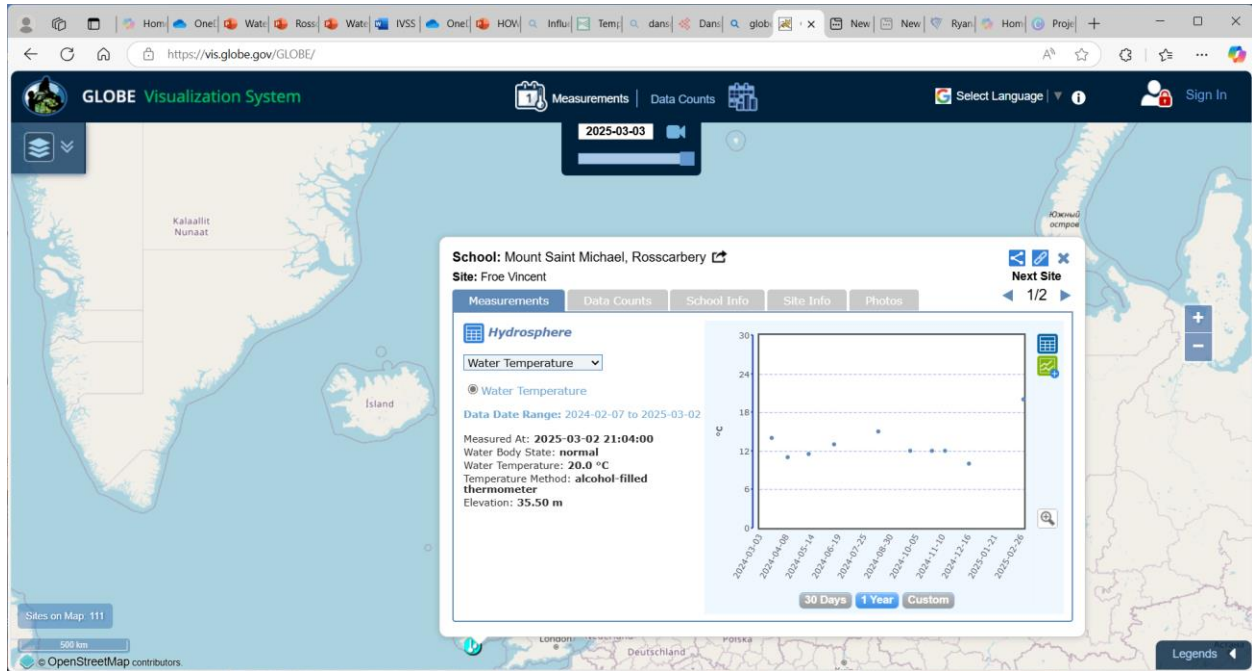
Hom | Onel | Wate | Ross | Wate | IVSS | Onel | HOV | Influ | Temp | dans | Dans | glob | New | New | Ryan | Hom | Proje

https://vis.globe.gov/GLOBE/

GLOBE Visualization System

Measurements | Data Counts

Select Language | ▼

Sign In

2025-03-03

Kalaallit Nunaat

Ísland

Южный остров

School: Mount Saint Michael, Rosscarbery
Site: Froe Vincent

Next Site
1/2

Measurements | Data Counts | School Info | Site Info | Photos

Hydrosphere

Water Temperature

Water Temperature

Data Date Range: 2024-02-07 to 2025-03-02

Measured At: 2025-03-02 21:04:00
Water Body State: normal
Water Temperature: 20.0 °C
Temperature Method: alcohol-filled thermometer
Elevation: 35.50 m

| 30 |
| 24 |
| 18 |
| 12 |
| 6 |
| 0 |

°C

2024-03-03, 2024-04-08, 2024-05-14, 2024-06-19, 2024-07-25, 2024-08-30, 2024-10-05, 2024-11-10, 2024-12-16, 2025-01-21, 2025-02-26

30 Days | 1 Year | Custom

Sites on Map: 111

500 km

© OpenStreetMap contributors.

London

Deutschland

Polska

Legends